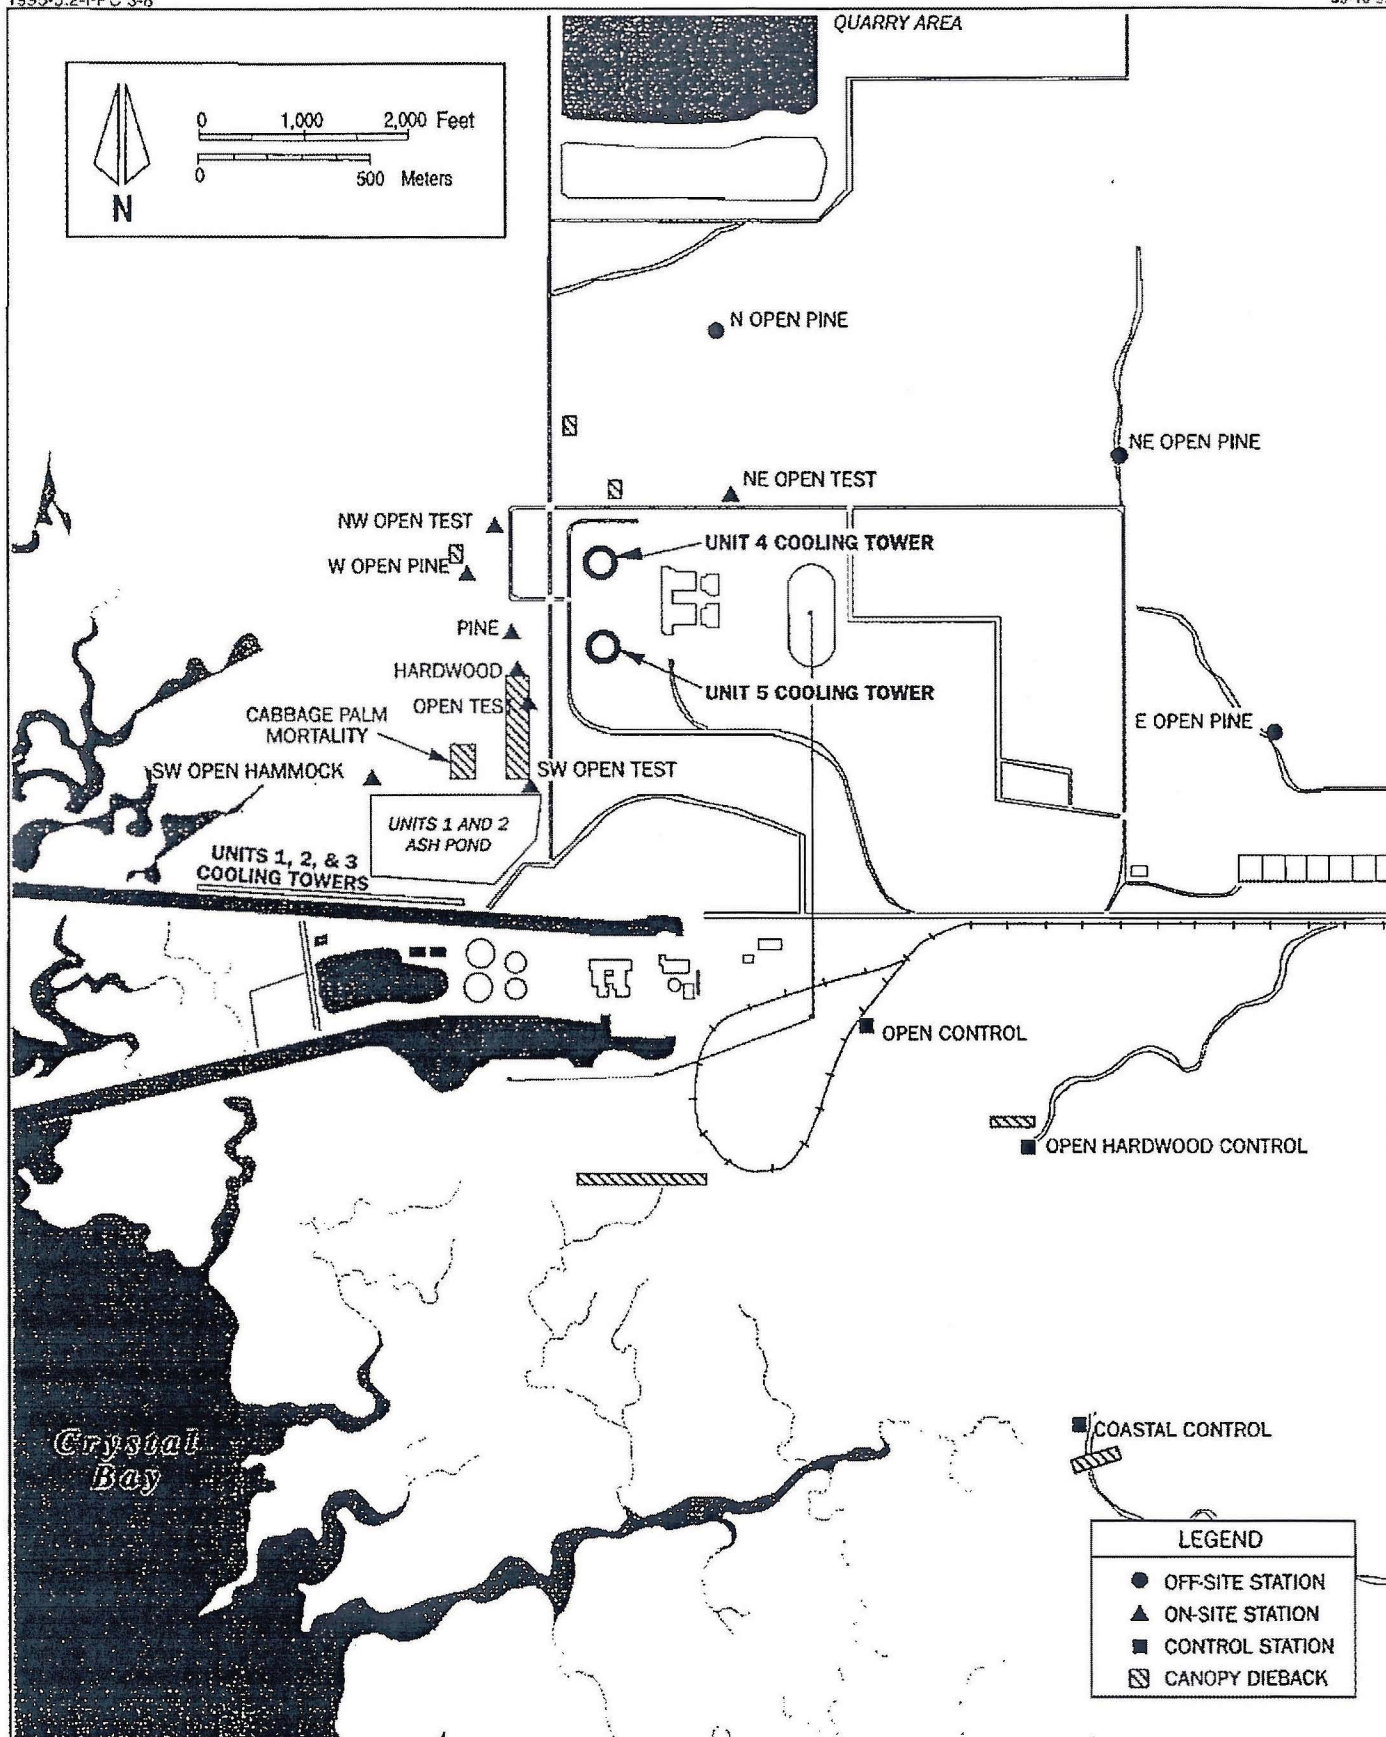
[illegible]

QUARRY AREA

N

0 1,000 2,000 Feet

0 500 Meters

N OPEN PINE

NE OPEN PINE

NE OPEN TEST

NW OPEN TEST

W OPEN PINE

UNIT 4 COOLING TOWER

PINE

HARDWOOD

UNIT 5 COOLING TOWER

CABBAGE PALM MORTALITY

OPEN TES

E OPEN PINE

SW OPEN HAMMOCK

SW OPEN TEST

UNITS 1 AND 2 ASH POND

UNITS 1, 2, & 3 COOLING TOWERS

OPEN CONTROL

OPEN HARDWOOD CONTROL

COASTAL CONTROL

Crystal Bay

LEGEND

OFF-SITE STATION

ON-SITE STATION

CONTROL STATION

CANOPY DIEBACK